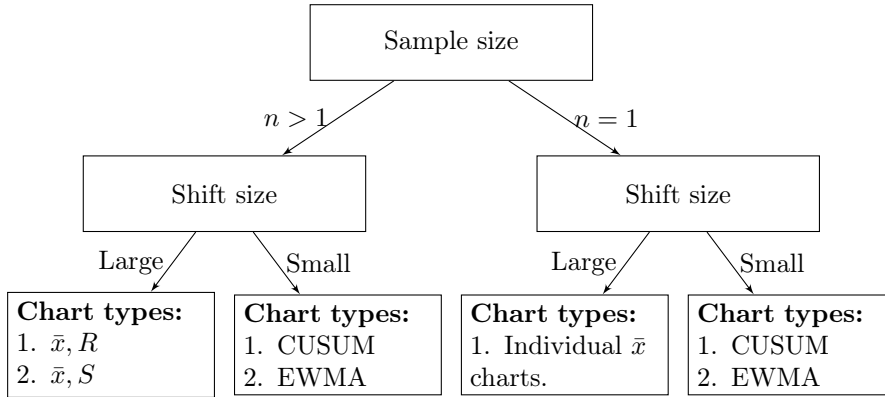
Sample size

$n > 1$

$n = 1$

Shift size

Shift size

Large

Small

Large

Small

**Chart types:**
1. $\bar{x}, R$
2. $\bar{x}, S$

**Chart types:**
1. CUSUM
2. EWMA

**Chart types:**
1. Individual $\bar{x}$ charts.

**Chart types:**
1. CUSUM
2. EWMA